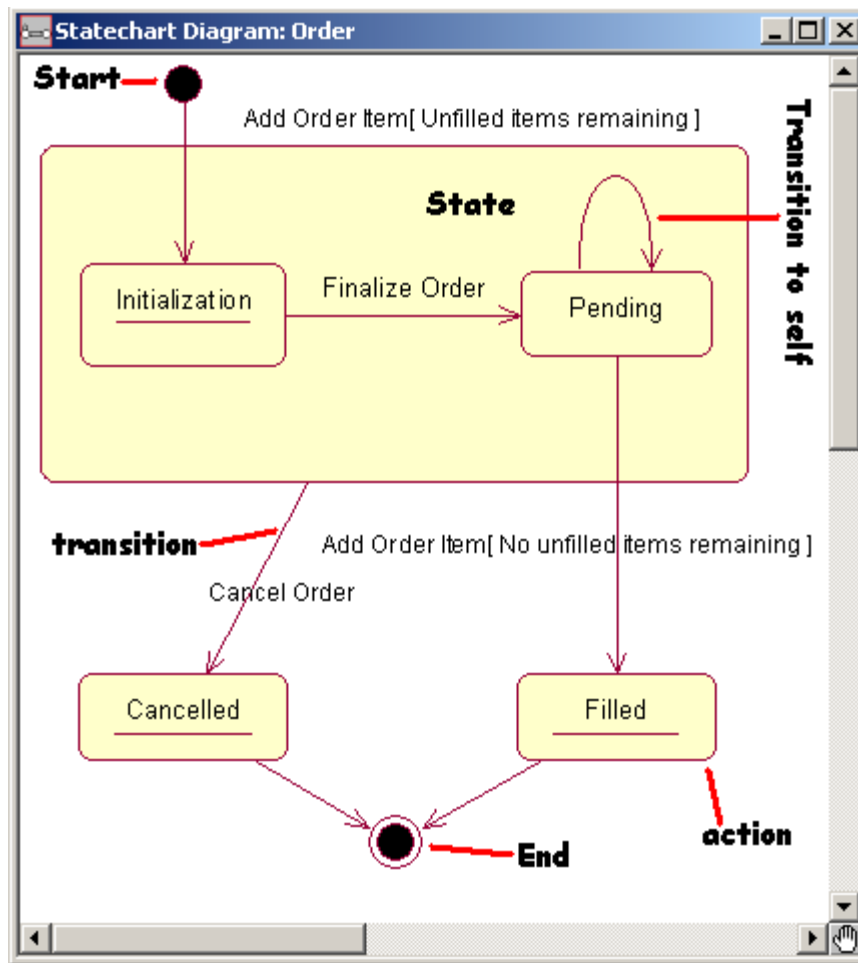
Statechart Diagram: Order

Start

Add Order Item[ Unfilled items remaining ]

Transition to self

State

Initialization

Finalize Order

Pending

transition

Add Order Item[ No unfilled items remaining ]

Cancel Order

Cancelled

Filled

action

End